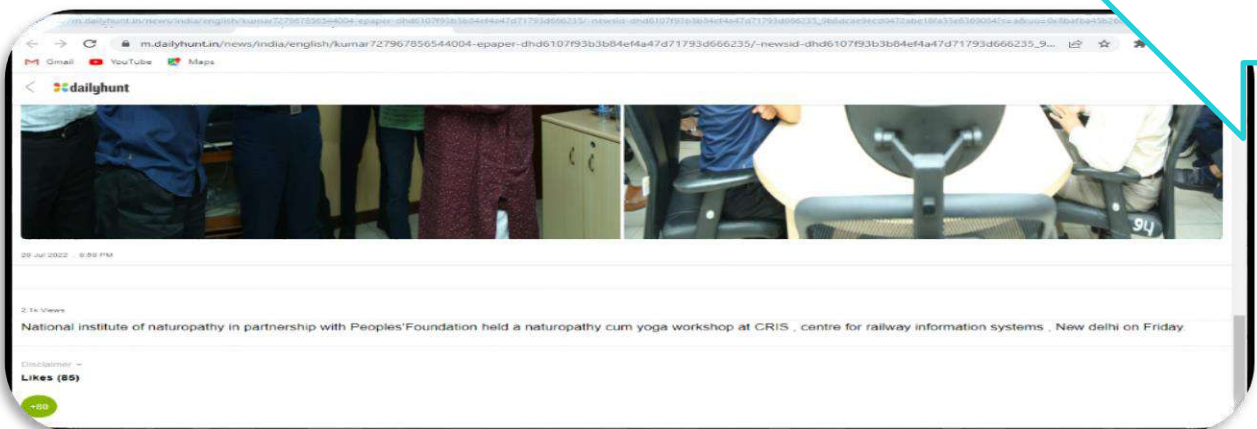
m.dailyhunt.in/news/india/english/kumar727967856544004-epaper-dhd6107f93b3b84ef4a47d71793d666235/-newsid-dhd6107f93b3b84ef4a47d71793d666235_9...

Gmail YouTube Maps

dailyhunt

94

29 Jul 2022 . 6:59 PM

2.1k Views

National institute of naturopathy in partnership with Peoples'Foundation held a naturopathy cum yoga workshop at CRIS , centre for railway information systems , New delhi on Friday.

Disclaimer

Likes (85)

+80